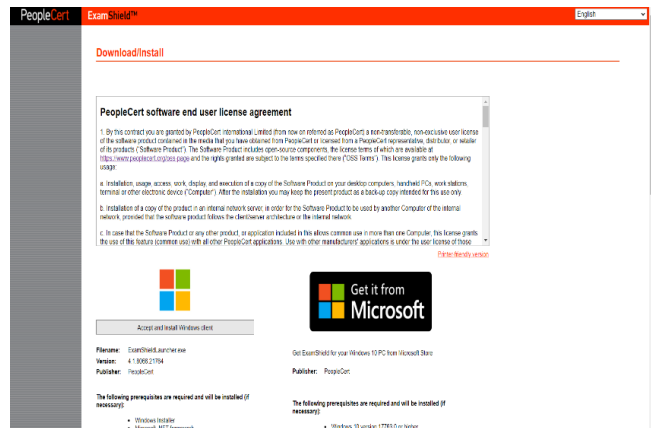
PeopleCert ExamShield™

English

Download/Install

PeopleCert software end user license agreement

1. By this contract you are granted by PeopleCert International Limited (from now on referred as PeopleCert) a non-transferable, non-exclusive user license of the software product contained in the media that you have obtained from PeopleCert or licensed from a PeopleCert representative, distributor, or retailer of its products ("Software Product"). The Software Product includes open-source components, the license terms of which are available at https://www.peoplecert.org/oss page and the rights granted are subject to the terms specified there ("OSS Terms"). This license grants only the following usage:

a. Installation, usage, access, work, display, and execution of a copy of the Software Product on your desktop computers, handheld PCs, work stations, terminal or other electronic device ("Computer"). After the installation you may keep the present product as a back-up copy intended for this use only.

b. Installation of a copy of the product in an internal network server in order for the Software Product to be used by another Computer of the internal network, provided that the software product follows the client/server architecture or the internal network.

c. In case that the Software Product or any other product, or application included in this allows common use in more than one Computer, this license grants the use of this feature (common use) with all other PeopleCert applications. Use with other manufacturers' applications is under the user license of those

Printer friendly version

Accept and Install Windows client

Filename: ExamShieldLauncher.exe
Version: 4.1.8066.21764
Publisher: PeopleCert

The following prerequisites are required and will be installed (if necessary):

• Windows Installer
• Microsoft .NET framework

Get it from Microsoft

Get ExamShield for your Windows 10 PC from Microsoft Store

Publisher: PeopleCert

The following prerequisites are required and will be installed (if necessary):

• Windows 10 version 1709.0 or higher